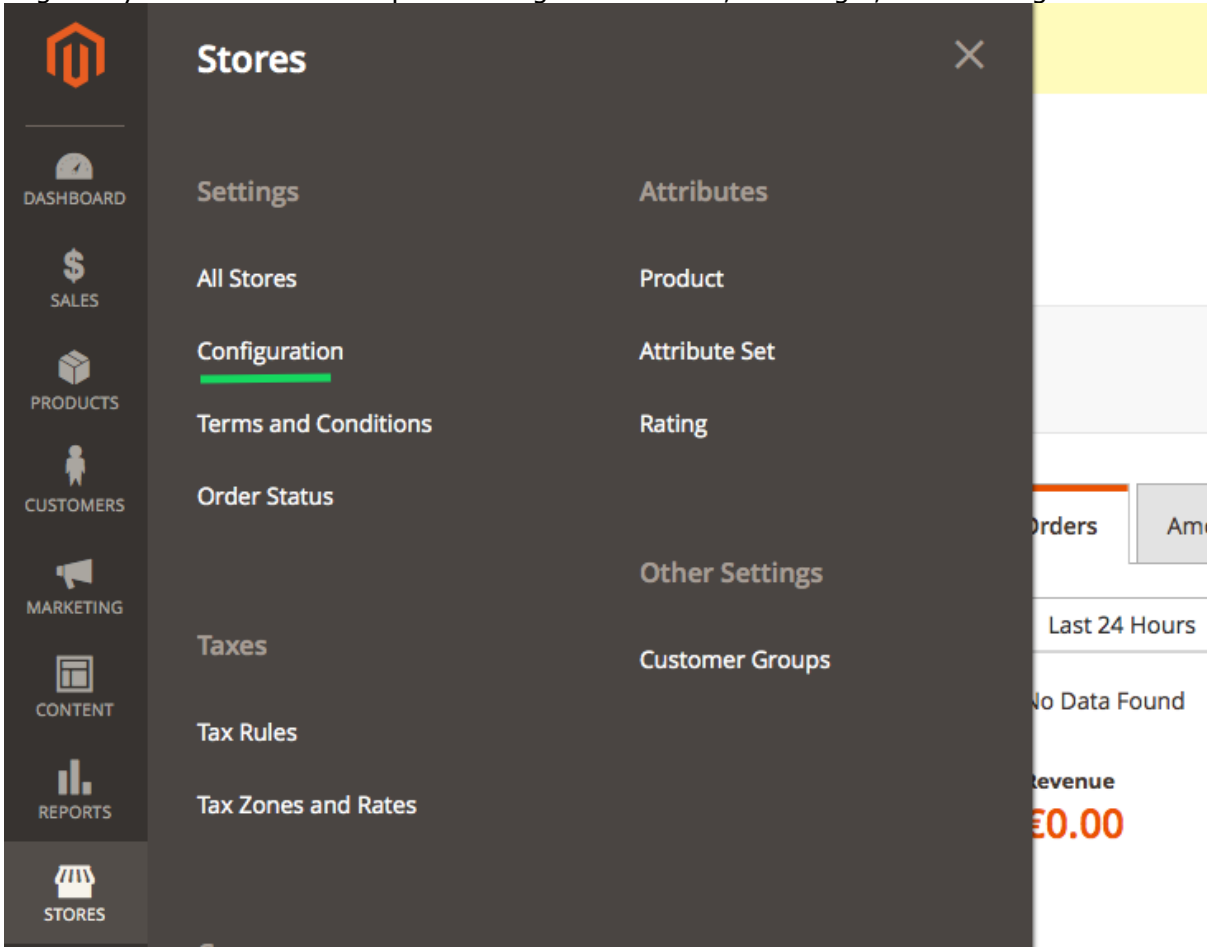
DASHBOARD
SALES
PRODUCTS
CUSTOMERS
MARKETING
CONTENT
REPORTS
STORES

Stores

Settings

All Stores

Configuration

Terms and Conditions

Order Status

Taxes

Tax Rules

Tax Zones and Rates

Attributes

Product

Attribute Set

Rating

Other Settings

Customer Groups

rders
Am
Last 24 Hours
lo Data Found
evenue
£0.00